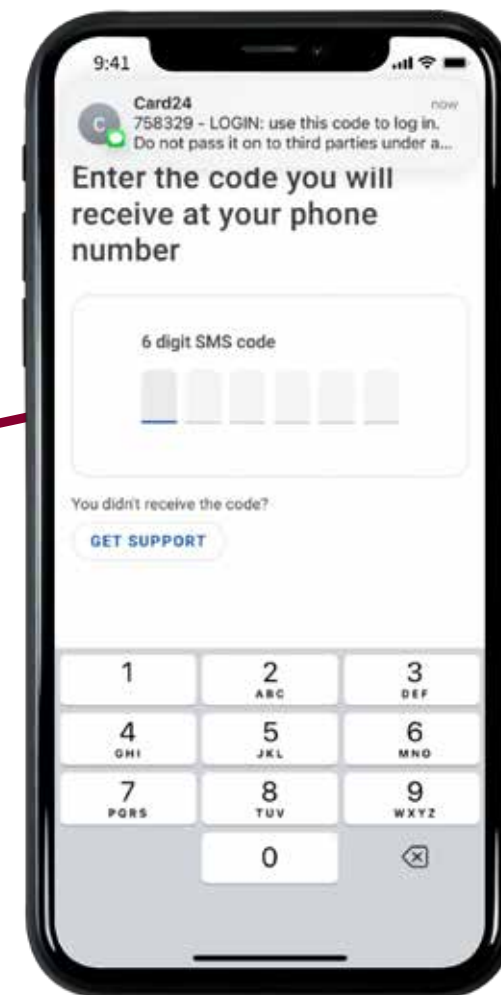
9:41

C Card24 now
758329 - LOGIN: use this code to log in. Do not pass it on to third parties under a...

Enter the code you will receive at your phone number

6 digit SMS code

You didn't receive the code?

GET SUPPORT

1
2 ABC
3 DEF
4 GHI
5 JKL
6 MNO
7 PQRS
8 TUV
9 WXYZ
0